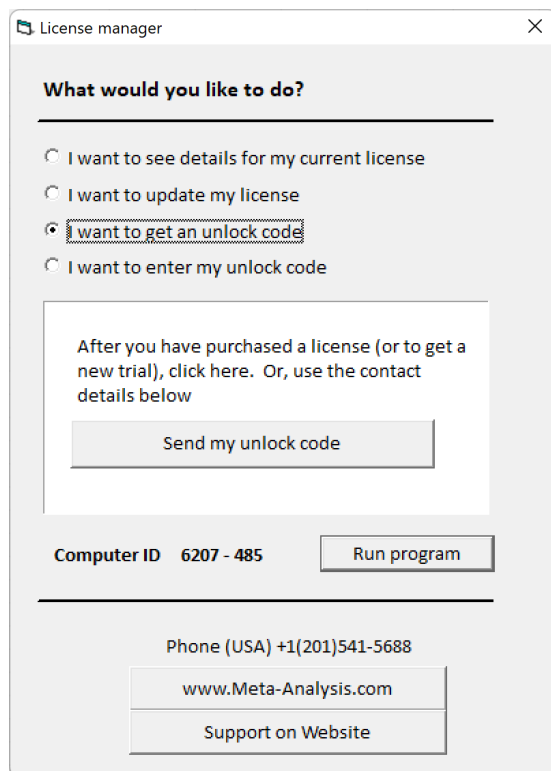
License manager

What would you like to do?

I want to see details for my current license
I want to update my license
I want to get an unlock code
I want to enter my unlock code

After you have purchased a license (or to get a new trial), click here. Or, use the contact details below

Send my unlock code

Computer ID 6207 - 485

Run program

Phone (USA) +1(201)541-5688

www.Meta-Analysis.com

Support on Website